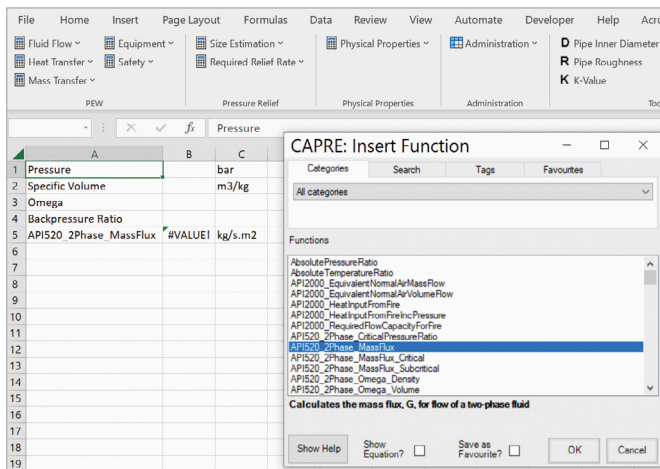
File Home Insert Page Layout Formulas Data Review View Automate Developer Help Acro

Fluid Flow ˅ Equipment ˅ Heat Transfer ˅ Safety ˅ Mass Transfer ˅
PEW

Size Estimation ˅ Required Relief Rate ˅
Pressure Relief

Physical Properties ˅
Physical Properties

Administration ˅
Administration

D Pipe Inner Diameter
R Pipe Roughness
K K-Value
Too

$f_x$ Pressure

| | A | B | C |
|---|---|---|---|
| 1 | Pressure | | bar |
| 2 | Specific Volume | | m3/kg |
| 3 | Omega | | |
| 4 | Backpressure Ratio | | |
| 5 | API520_2Phase_MassFlux | #VALUE! | kg/s.m2 |
| 6 | | | |
| 7 | | | |
| 8 | | | |
| 9 | | | |
| 10 | | | |
| 11 | | | |
| 12 | | | |
| 13 | | | |
| 14 | | | |
| 15 | | | |
| 16 | | | |
| 17 | | | |
| 18 | | | |
| 19 | | | |

CAPRE: Insert Function

Categories Search Tags Favourites

All categories

Functions

AbsolutePressureRatio
AbsoluteTemperatureRatio
API2000_EquivalentNormalAirMassFlow
API2000_EquivalentNormalAirVolumeFlow
API2000_HeatInputFromFire
API2000_HeatInputFromFireIncPressure
API2000_RequiredFlowCapacityForFire
API520_2Phase_CriticalPressureRatio
API520_2Phase_MassFlux
API520_2Phase_MassFlux_Critical
API520_2Phase_MassFlux_Subcritical
API520_2Phase_Omega_Density
API520_2Phase_Omega_Volume

Calculates the mass flux, G, for flow of a two-phase fluid

Show Help Show Equation? Save as Favourite? OK Cancel